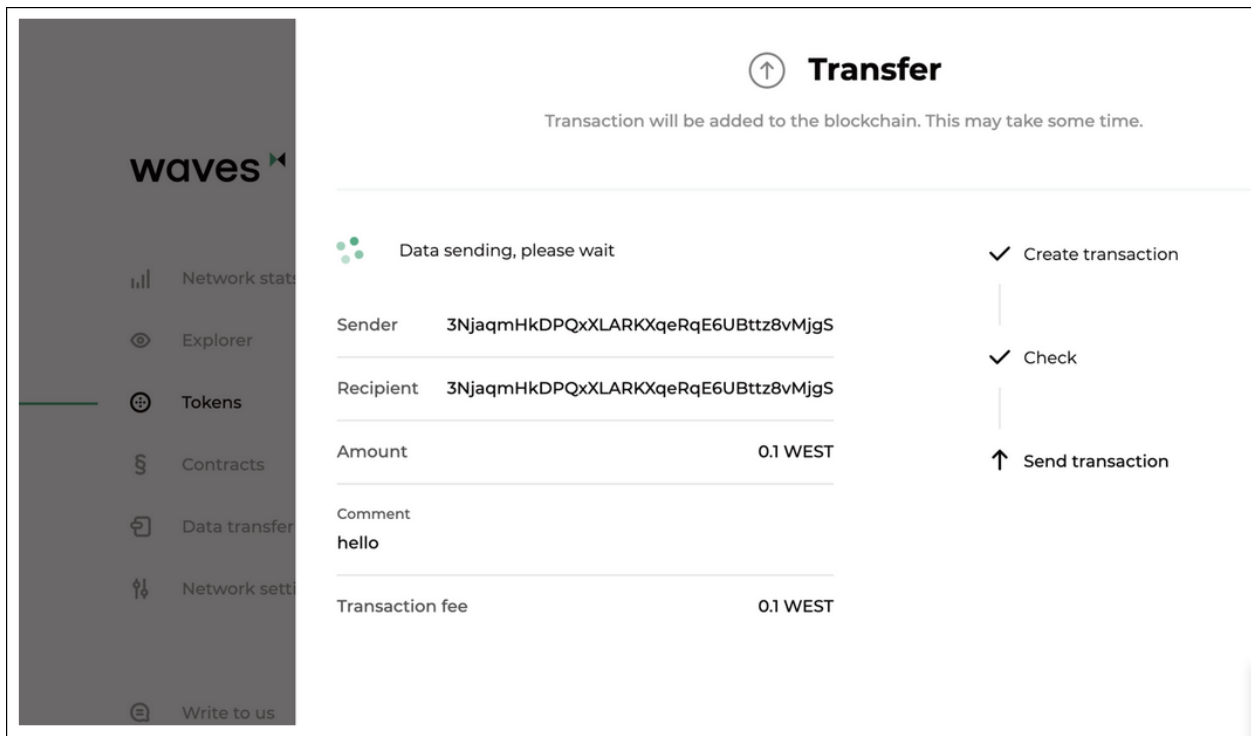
waves

Network stats

Explorer

Tokens

Contracts

Data transfer

Network setti

Write to us

Transfer

Transaction will be added to the blockchain. This may take some time.

Data sending, please wait

| Sender | 3NjaqmHkDPQxXLARKXqeRqE6UBttz8vMjgS |
|---|---|
| Recipient | 3NjaqmHkDPQxXLARKXqeRqE6UBttz8vMjgS |
| Amount | 0.1 WEST |

Comment
hello

Transaction fee 0.1 WEST

Create transaction

Check

Send transaction